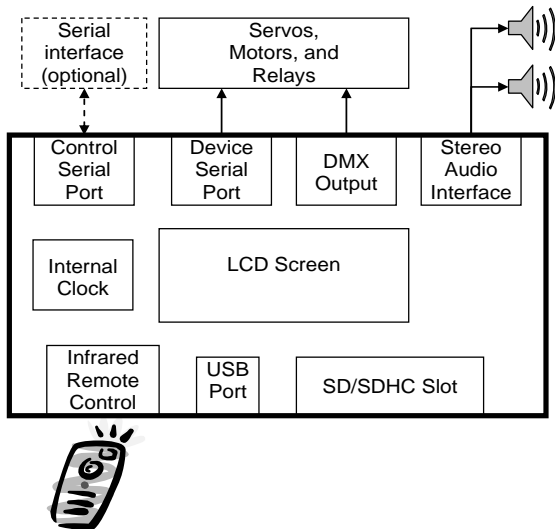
Serial interface (optional)

Servos, Motors, and Relays

Control Serial Port

Device Serial Port

DMX Output

Stereo Audio Interface

Internal Clock

LCD Screen

Infrared Remote Control

USB Port

SD/SDHC Slot